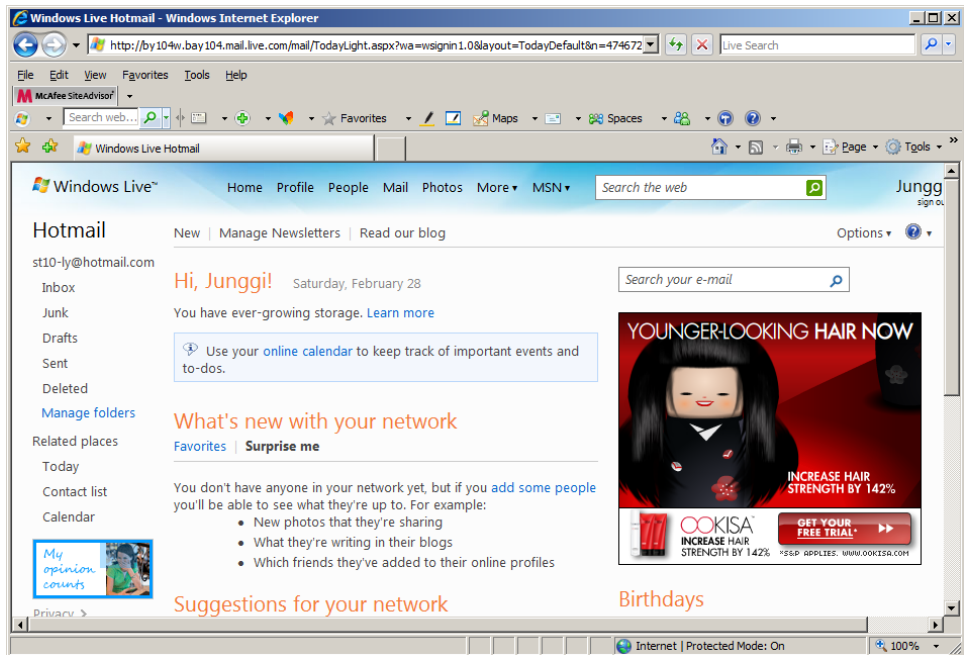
Windows Live Hotmail - Windows Internet Explorer

http://by104w.bay104.mail.live.com/mail/TodayLight.aspx?wa=wsignin1.0&layout=TodayDefault&n=474672

Live Search

File Edit View Favorites Tools Help

McAfee SiteAdvisor

Search web...

Favorites

Maps

Spaces

Windows Live Hotmail

Page Tools

Windows Live™

Home Profile People Mail Photos More MSN

Search the web

Jungg
sign ou

Hotmail

New | Manage Newsletters | Read our blog

Options

st10-ly@hotmail.com

Inbox

Junk

Drafts

Sent

Deleted

Manage folders

Related places

Today

Contact list

Calendar

My opinion counts

Privacy

Hi, Junggi! Saturday, February 28

You have ever-growing storage. Learn more

Use your online calendar to keep track of important events and to-dos.

What's new with your network

Favorites | Surprise me

You don't have anyone in your network yet, but if you add some people you'll be able to see what they're up to. For example:
- New photos that they're sharing
- What they're writing in their blogs
- Which friends they've added to their online profiles

Suggestions for your network

Search your e-mail

YOUNGER-LOOKING HAIR NOW

INCREASE HAIR STRENGTH BY 142%

OOKISA

INCREASE HAIR STRENGTH BY 142%

GET YOUR FREE TRIAL*

*S&P APPLIES. WWW.OOKISA.COM

Birthdays

Internet | Protected Mode: On

100%